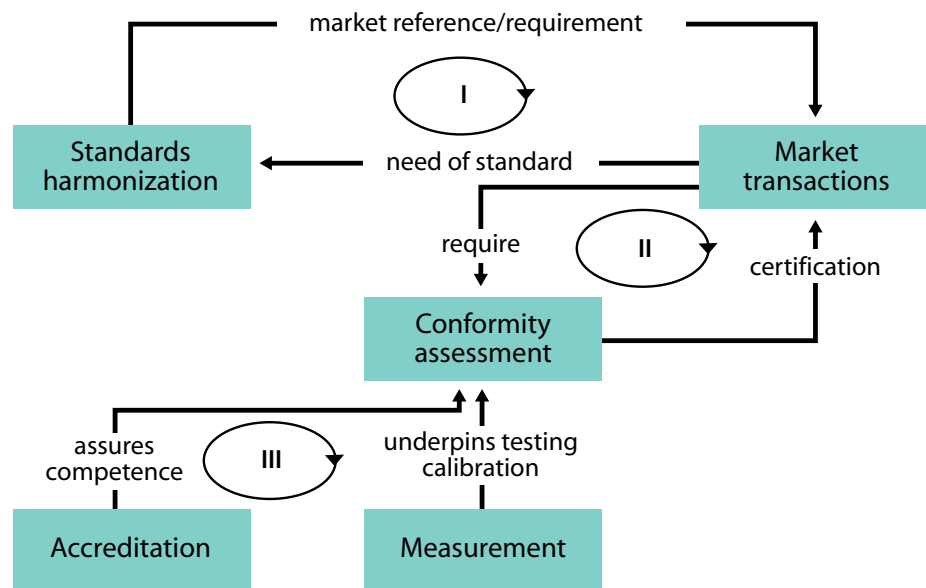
market reference/requirement

I

Standards harmonization

need of standard

Market transactions

require

II

certification

Conformity assessment

assures competence

III

underpins testing calibration

Accreditation

Measurement